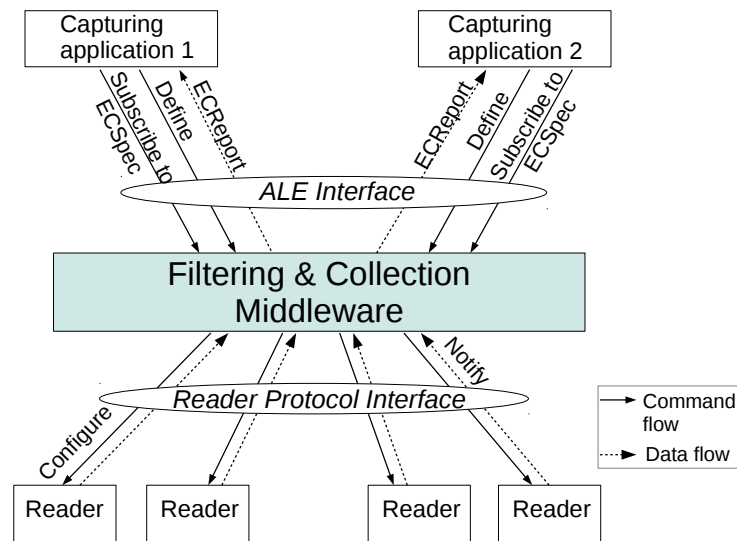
Capturing application 1

Capturing application 2

Subscribe to ECSpec

Define

ECReport

ECReport

Define

Subscribe to ECSpec

ALE Interface

Filtering & Collection Middleware

Notify

Reader Protocol Interface

Configure

Command flow

Data flow

Reader

Reader

Reader

Reader